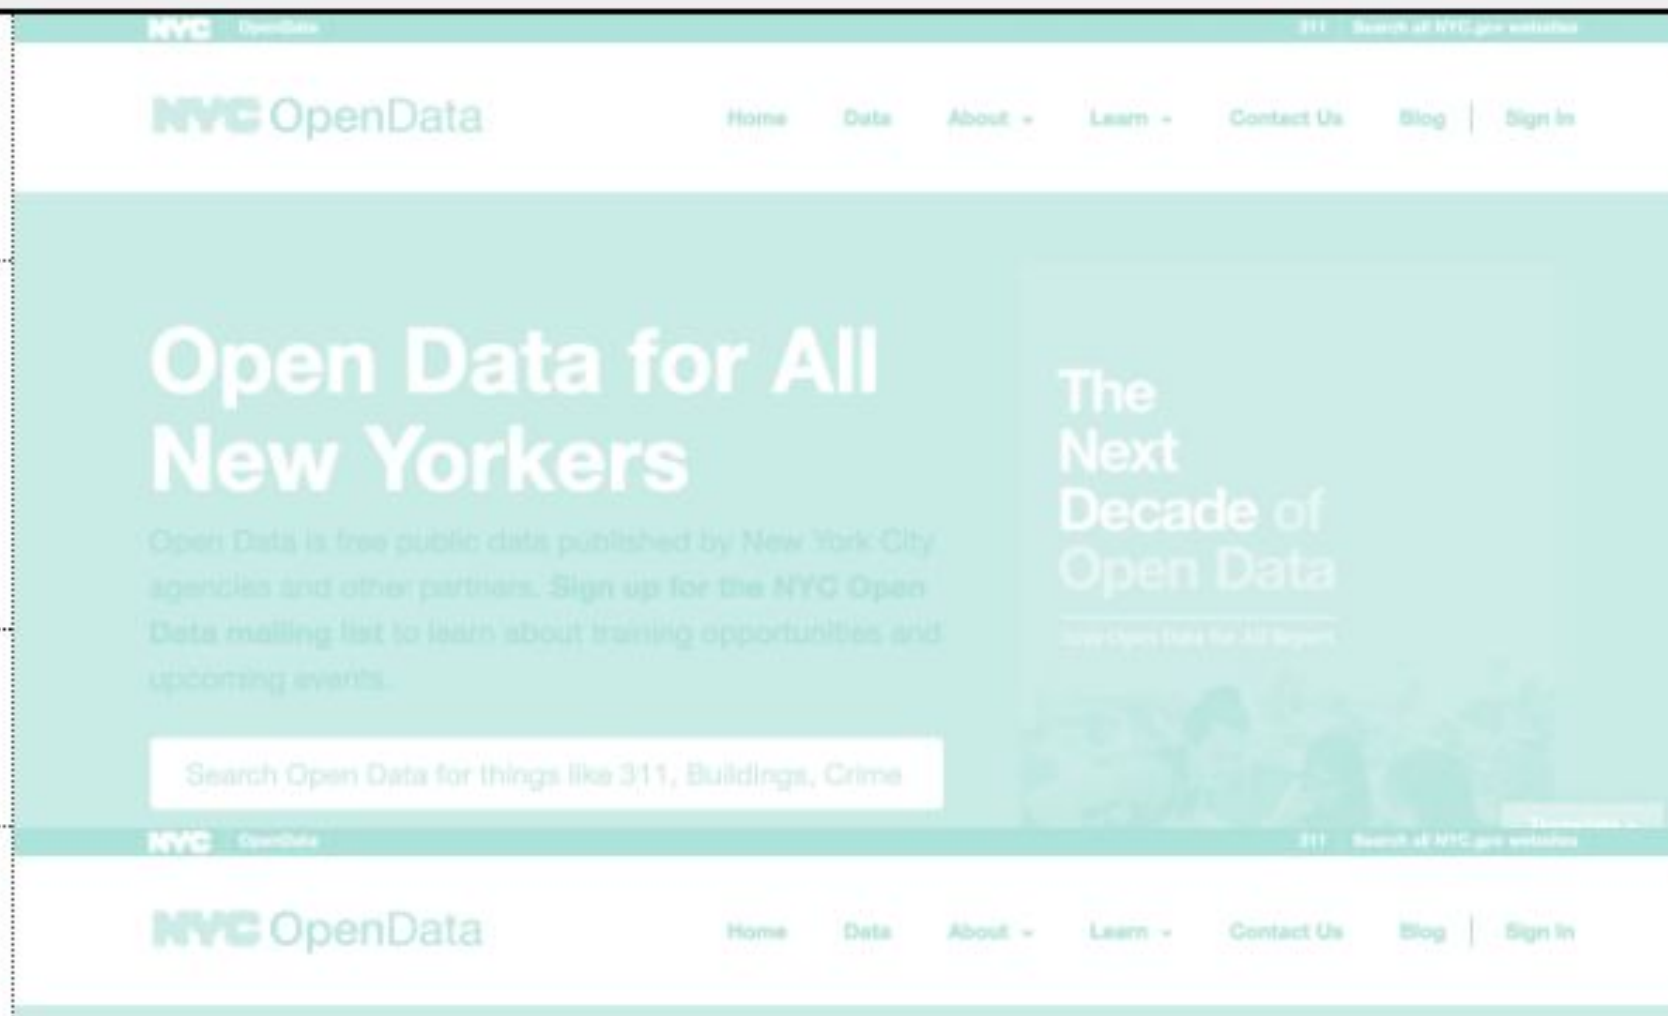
NYC OpenData

311 Search all NYC.gov websites

NYC OpenData

Home Data About Learn Contact Us Blog Sign In

Open Data for All New Yorkers

Open Data is free public data published by New York City agencies and other partners. Sign up for the NYC Open Data mailing list to learn about training opportunities and upcoming events.

Search Open Data for things like 311, Buildings, Crime

The Next Decade of Open Data

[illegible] Open Data for All Report

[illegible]

NYC OpenData

311 Search all NYC.gov websites

NYC OpenData

Home Data About Learn Contact Us Blog Sign In